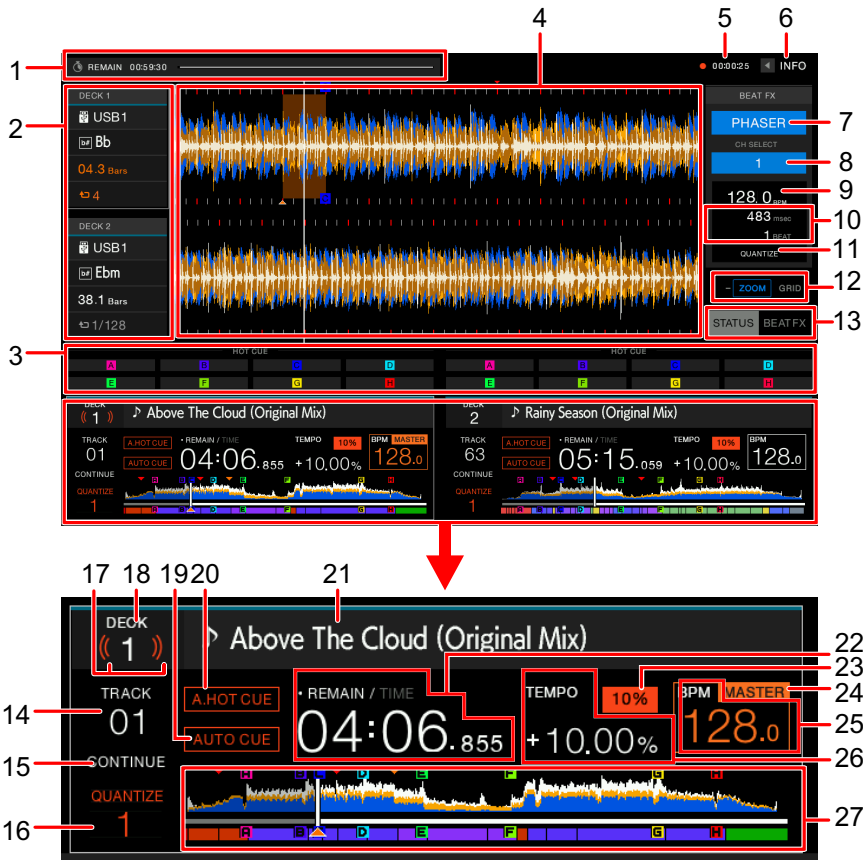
1
REMAIN 00:59:30
2
DECK 1
USB1
Bb
04.3 Bars
4
DECK 2
USB1
Ebm
38.1 Bars
1/128
3
4
5
00:00:25
6
INFO
BEAT FX
PHASER
7
CH SELECT
1
8
128.0 BPM
9
483 msec
1 BEAT
10
QUANTIZE
11
– ZOOM GRID
12
STATUS BEAT FX
13
HOT CUE
A B C D
E F G H
HOT CUE
A B C D
E F G H
DECK 1
Above The Cloud (Original Mix)
TRACK 01
CONTINUE
QUANTIZE 1
A.HOT CUE
AUTO CUE
• REMAIN / TIME
04:06.855
TEMPO
10%
+10.00%
BPM MASTER
128.0
DECK 2
Rainy Season (Original Mix)
TRACK 63
CONTINUE
QUANTIZE 1
A.HOT CUE
AUTO CUE
• REMAIN / TIME
05:15.059
TEMPO
10%
+10.00%
BPM
128.0
17 18 19 20 21
DECK
1
Above The Cloud (Original Mix)
22
23
24
TRACK
01
14
A.HOT CUE
AUTO CUE
• REMAIN / TIME
04:06.855
TEMPO
10%
+10.00%
BPM MASTER
128.0
25
26
15
CONTINUE
QUANTIZE
1
16
H B C D E F G H
A B D E F G H
27